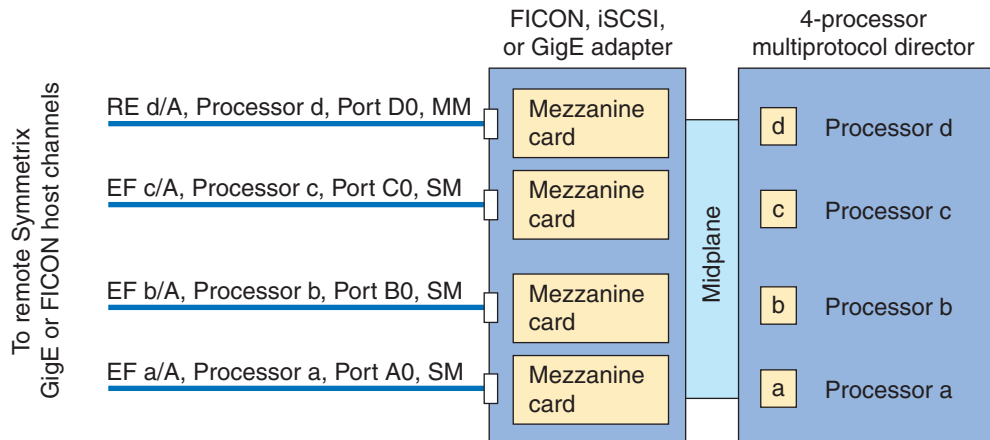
To remote Symmetrix GigE or FICON host channels

FICON, iSCSI, or GigE adapter

4-processor multiprotocol director

RE d/A, Processor d, Port D0, MM

EF c/A, Processor c, Port C0, SM

EF b/A, Processor b, Port B0, SM

EF a/A, Processor a, Port A0, SM

Mezzanine card

Mezzanine card

Mezzanine card

Mezzanine card

Midplane

d Processor d

c Processor c

b Processor b

a Processor a